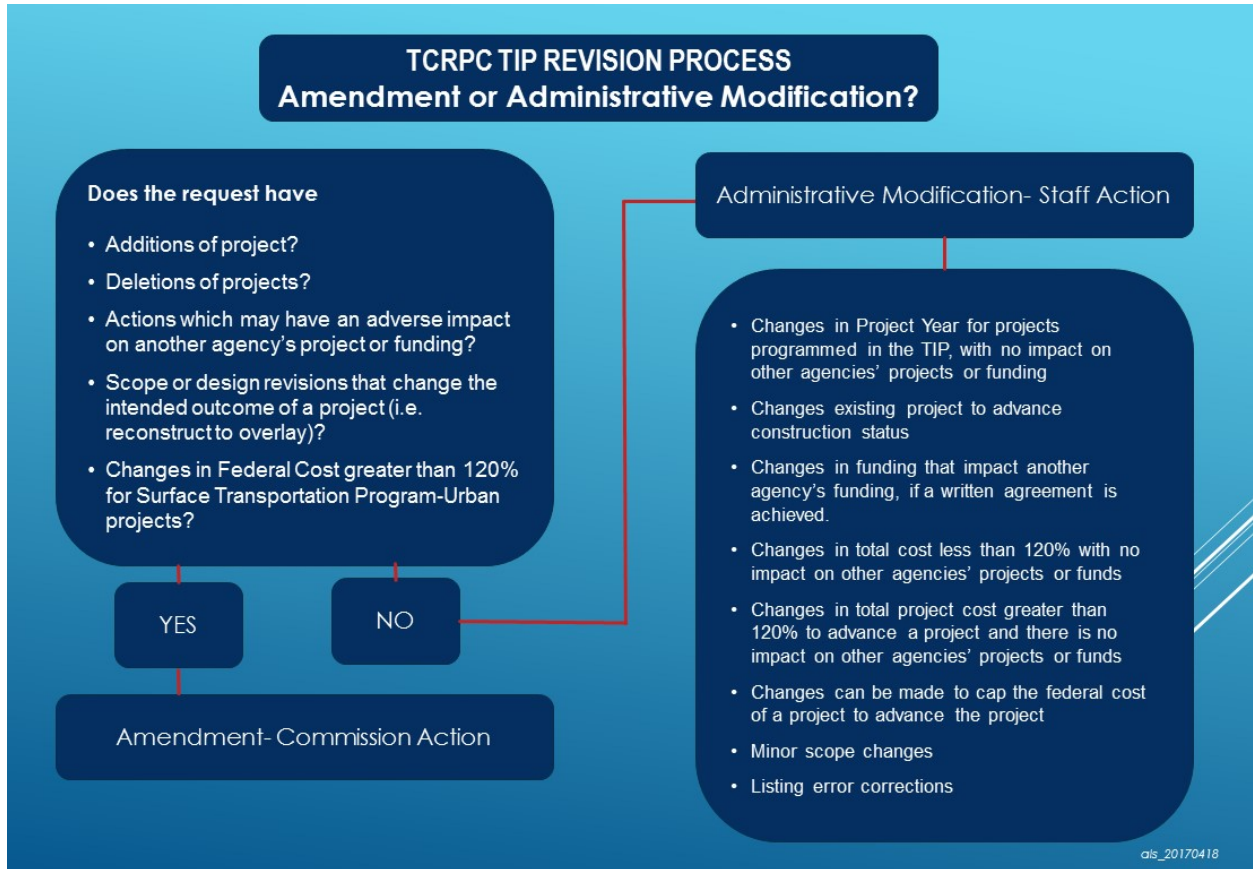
TCRPC TIP REVISION PROCESS
Amendment or Administrative Modification?

Does the request have

• Additions of project?
• Deletions of projects?
• Actions which may have an adverse impact on another agency's project or funding?
• Scope or design revisions that change the intended outcome of a project (i.e. reconstruct to overlay)?
• Changes in Federal Cost greater than 120% for Surface Transportation Program-Urban projects?

YES

NO

Amendment- Commission Action

Administrative Modification- Staff Action

• Changes in Project Year for projects programmed in the TIP, with no impact on other agencies' projects or funding
• Changes existing project to advance construction status
• Changes in funding that impact another agency's funding, if a written agreement is achieved.
• Changes in total cost less than 120% with no impact on other agencies' projects or funds
• Changes in total project cost greater than 120% to advance a project and there is no impact on other agencies' projects or funds
• Changes can be made to cap the federal cost of a project to advance the project
• Minor scope changes
• Listing error corrections

als_20170418